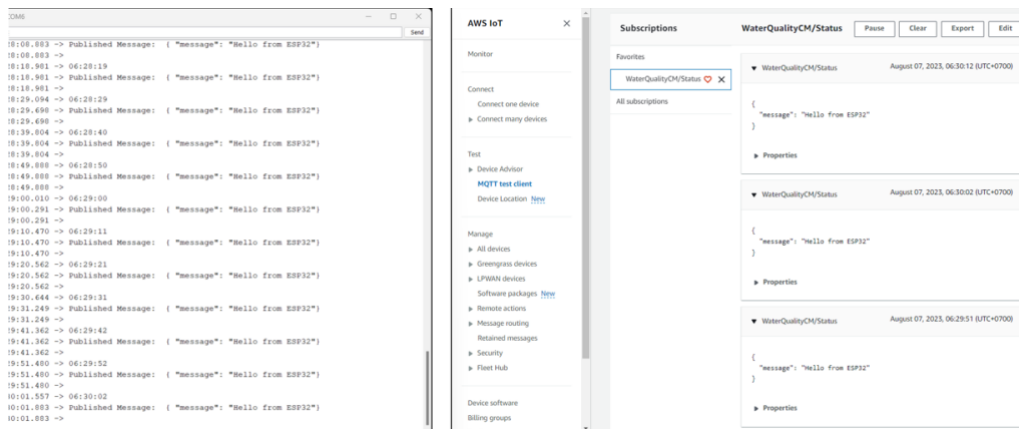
COM6

Send

:8:08.883 -> Published Message: {"message": "Hello from ESP32"}
:8:08.883 ->
:8:18.981 -> 06:28:19
:8:18.981 -> Published Message: {"message": "Hello from ESP32"}
:8:18.981 ->
:8:29.094 -> 06:28:29
:8:29.690 -> Published Message: {"message": "Hello from ESP32"}
:8:29.690 ->
:8:39.804 -> 06:28:40
:8:39.804 -> Published Message: {"message": "Hello from ESP32"}
:8:39.804 ->
:8:49.888 -> 06:28:50
:8:49.888 -> Published Message: {"message": "Hello from ESP32"}
:8:49.888 ->
:9:00.010 -> 06:29:00
:9:00.291 -> Published Message: {"message": "Hello from ESP32"}
:9:00.291 ->
:9:10.470 -> 06:29:11
:9:10.470 -> Published Message: {"message": "Hello from ESP32"}
:9:10.470 ->
:9:20.562 -> 06:29:21
:9:20.562 -> Published Message: {"message": "Hello from ESP32"}
:9:20.562 ->
:9:30.644 -> 06:29:31
:9:31.249 -> Published Message: {"message": "Hello from ESP32"}
:9:31.249 ->
:9:41.362 -> 06:29:42
:9:41.362 -> Published Message: {"message": "Hello from ESP32"}
:9:41.362 ->
:9:51.480 -> 06:29:52
:9:51.480 -> Published Message: {"message": "Hello from ESP32"}
:9:51.480 ->
:0:01.557 -> 06:30:02
:0:01.883 -> Published Message: {"message": "Hello from ESP32"}
:0:01.883 ->

AWS IoT

Monitor

Connect
Connect one device
Connect many devices

Test
Device Advisor
MQTT test client
Device Location New

Manage
All devices
Greengrass devices
LPWAN devices
Software packages New
Remote actions
Message routing
Retained messages
Security
Fleet Hub

Device software
Billing groups

Subscriptions

Favorites
WaterQualityCM/Status
All subscriptions

WaterQualityCM/Status
Pause Clear Export Edit

WaterQualityCM/Status August 07, 2023, 06:30:12 (UTC+0700)
{
"message": "Hello from ESP32"
}
Properties

WaterQualityCM/Status August 07, 2023, 06:30:02 (UTC+0700)
{
"message": "Hello from ESP32"
}
Properties

WaterQualityCM/Status August 07, 2023, 06:29:51 (UTC+0700)
{
"message": "Hello from ESP32"
}
Properties